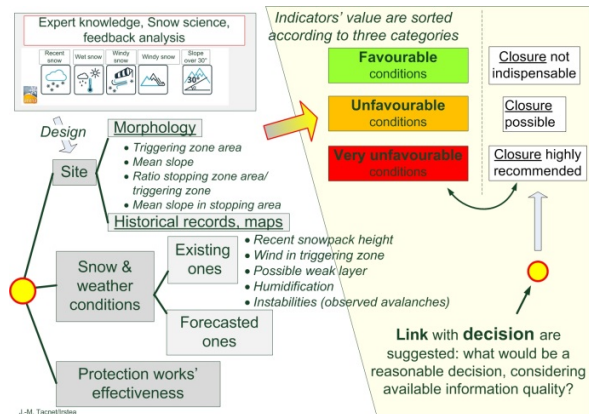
Expert knowledge, Snow science, feedback analysis

Recent snow | Wet snow | Windy snow | Windy snow | Slope over 30°

30°

Design

Site

Morphology
• Triggering zone area
• Mean slope
• Ratio stopping zone area/ triggering zone
• Mean slope in stopping area

Historical records, maps

Snow & weather conditions

Existing ones
• Recent snowpack height
• Wind in triggering zone
• Possible weak layer
• Humidification
• Instabilities (observed avalanches)

Forecasted ones

Protection works' effectiveness

Indicators' value are sorted according to three categories

Favourable conditions

Unfavourable conditions

Very unfavourable conditions

Closure not indispensable

Closure possible

Closure highly recommended

Link with decision are suggested: what would be a reasonable decision, considering available information quality?

J.-M. Tacnet/Irstea